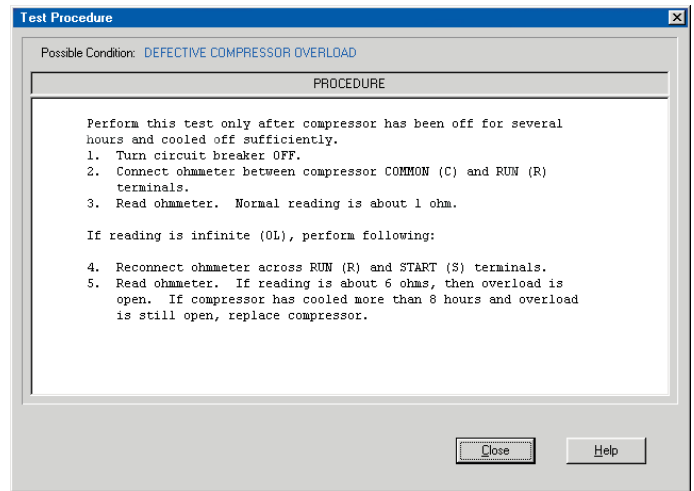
Test Procedure

Possible Condition: DEFECTIVE COMPRESSOR OVERLOAD

PROCEDURE

Perform this test only after compressor has been off for several hours and cooled off sufficiently.
1. Turn circuit breaker OFF.
2. Connect ohmmeter between compressor COMMON (C) and RUN (R) terminals.
3. Read ohmmeter. Normal reading is about 1 ohm.

If reading is infinite (OL), perform following:

4. Reconnect ohmmeter across RUN (R) and START (S) terminals.
5. Read ohmmeter. If reading is about 6 ohms, then overload is open. If compressor has cooled more than 8 hours and overload is still open, replace compressor.

Close

Help